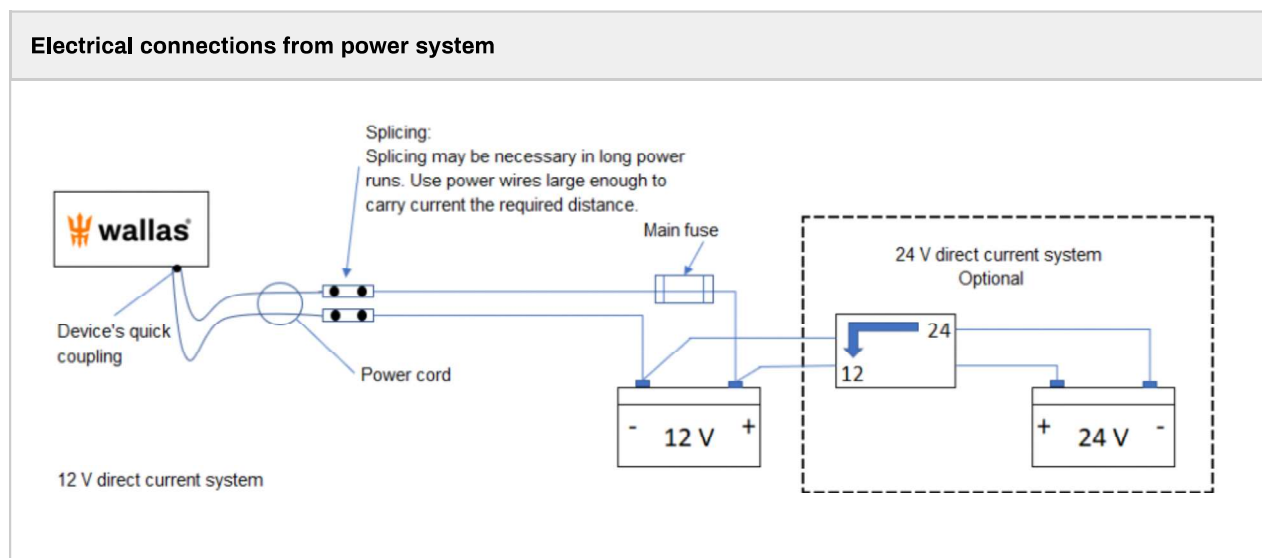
Electrical connections from power system

Splicing:
Splicing may be necessary in long power runs. Use power wires large enough to carry current the required distance.

wallas

Main fuse

24 V direct current system
Optional

Device's quick coupling

Power cord

24

12

- 12 V +

+ 24 V -

12 V direct current system